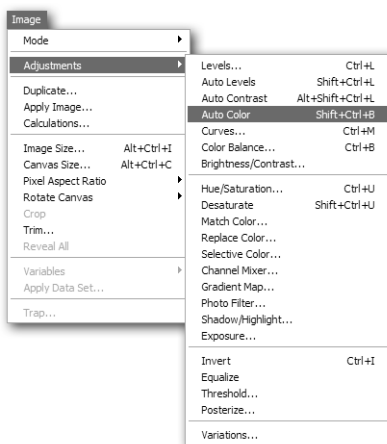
Image

Mode

Adjustments

Duplicate...
Apply Image...
Calculations...

Image Size... Alt+Ctrl+I
Canvas Size... Alt+Ctrl+C
Pixel Aspect Ratio
Rotate Canvas
Crop
Trim...
Reveal All

Variables
Apply Data Set...

Trap...

Levels... Ctrl+L
Auto Levels Shift+Ctrl+L
Auto Contrast Alt+Shift+Ctrl+L
Auto Color Shift+Ctrl+B
Curves... Ctrl+M
Color Balance... Ctrl+B
Brightness/Contrast...

Hue/Saturation... Ctrl+U
Desaturate Shift+Ctrl+U
Match Color...
Replace Color...
Selective Color...
Channel Mixer...
Gradient Map...
Photo Filter...
Shadow/Highlight...
Exposure...

Invert Ctrl+I
Equalize
Threshold...
Posterize...

Variations...